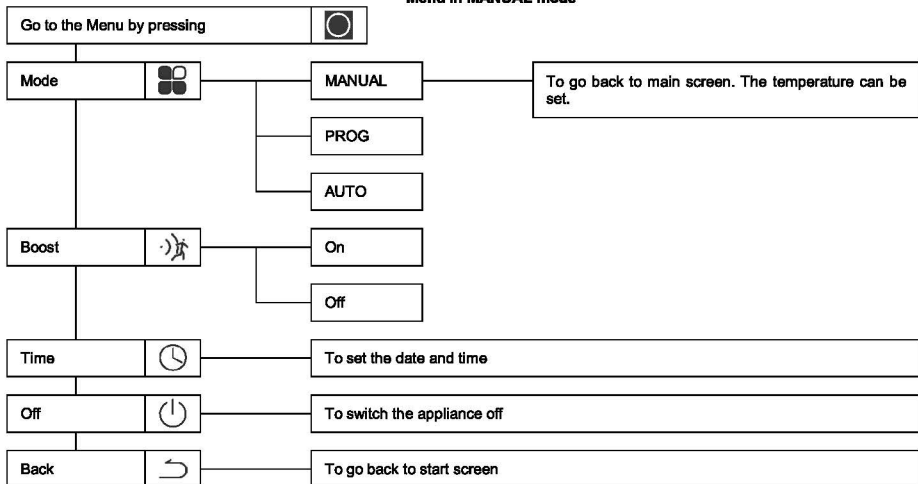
Menu in MANUAL mode

Go to the Menu by pressing

Mode

MANUAL

To go back to main screen. The temperature can be set.

PROG

AUTO

Boost

On

Off

Time

To set the date and time

Off

To switch the appliance off

Back

To go back to start screen